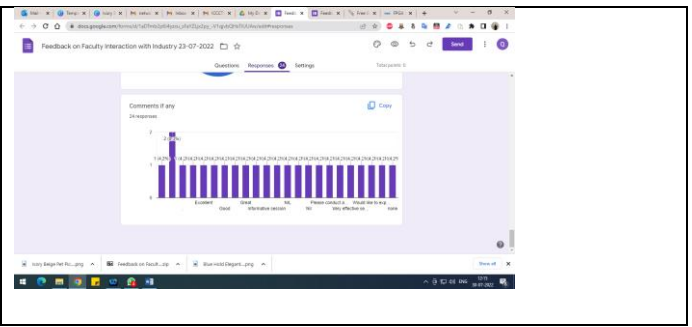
docs.google.com/forms/d/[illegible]/edit#responses

Feedback on Faculty interaction with Industry 23-07-2022

Send

Questions Responses 24 Settings

Total points: 0

Comments if any

Copy

24 responses

2

1

0

2 (8.3%)

1 (4.2%)

Excellent
Good
Great
Informative session
NIL
Nil
Please conduct a...
Very effective se...
Would like to exp...
none

Ivory Beige Pet Po....png

Feedback on Facult....zip

Blue Hold Elegant....png

Show all

ENG

30-07-2022